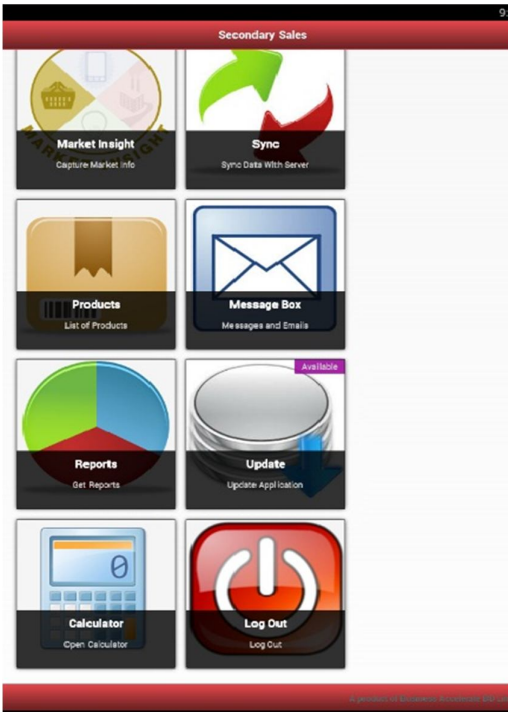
9:

Secondary Sales

Market Insight
Capture Market Info

Sync
Sync Data With Server

Products
List of Products

Message Box
Messages and Emails

Reports
Get Reports

Available

Update
Update Application

0

Calculator
Open Calculator

Log Out
Log Out

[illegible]